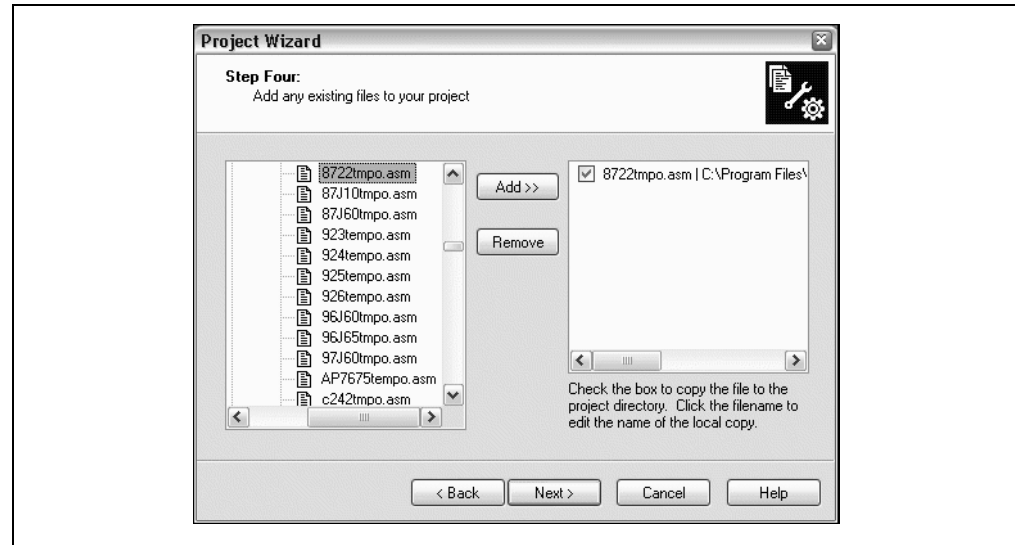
Project Wizard

Step Four:
Add any existing files to your project

8722tmpo.asm
87J10tmpo.asm
87J60tmpo.asm
923tempo.asm
924tempo.asm
925tempo.asm
926tempo.asm
96J60tmpo.asm
96J65tmpo.asm
97J60tmpo.asm
AP7675tempo.asm
c242tmpo.asm

Add >>

Remove

8722tmpo.asm | C:\Program Files\

Check the box to copy the file to the project directory. Click the filename to edit the name of the local copy.

< Back
Next >
Cancel
Help